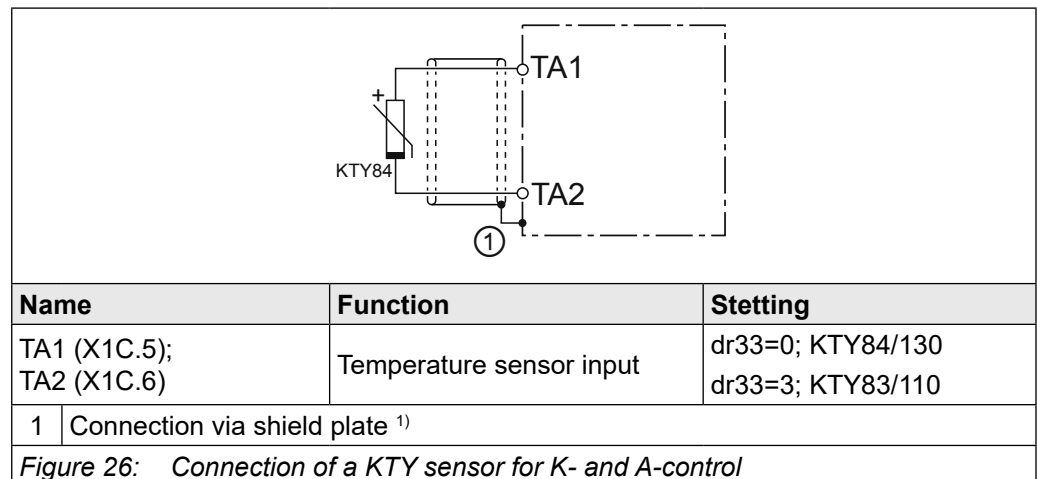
+
KTY84
TA1
TA2
1

| Name | Function | Stetting |
|---|---|---|
| TA1 (X1C.5); TA2 (X1C.6) | Temperature sensor input | dr33=0; KTY84/130 dr33=3; KTY83/110 |

1 Connection via shield plate $^{1)}$

*Figure 26: Connection of a KTY sensor for K- and A-control*